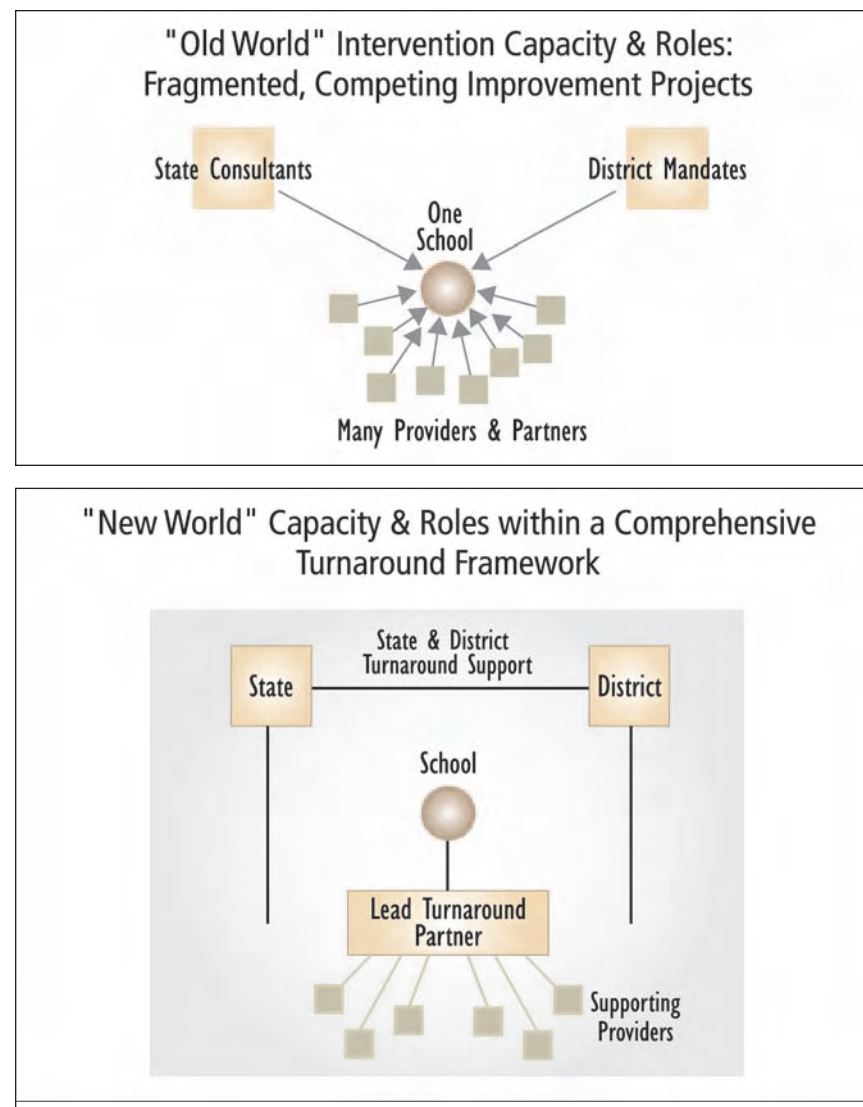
"Old World" Intervention Capacity & Roles: Fragmented, Competing Improvement Projects

State Consultants

District Mandates

One School

Many Providers & Partners

"New World" Capacity & Roles within a Comprehensive Turnaround Framework

State & District Turnaround Support

State

District

School

Lead Turnaround Partner

Supporting Providers